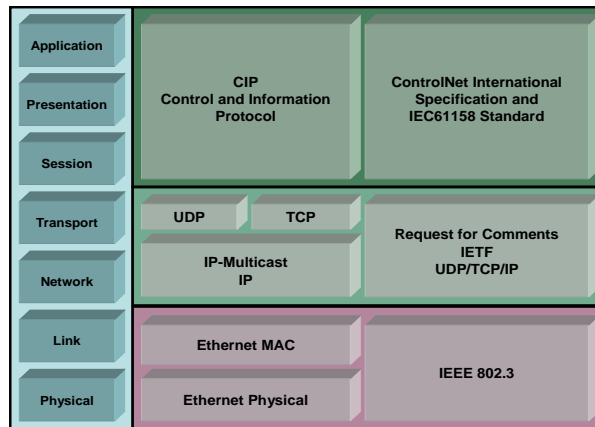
Application

Presentation

Session

Transport

Network

Link

Physical

CIP
Control and Information
Protocol

ControlNet International
Specification and
IEC61158 Standard

UDP

TCP

IP-Multicast
IP

Request for Comments
IETF
UDP/TCP/IP

Ethernet MAC

Ethernet Physical

IEEE 802.3